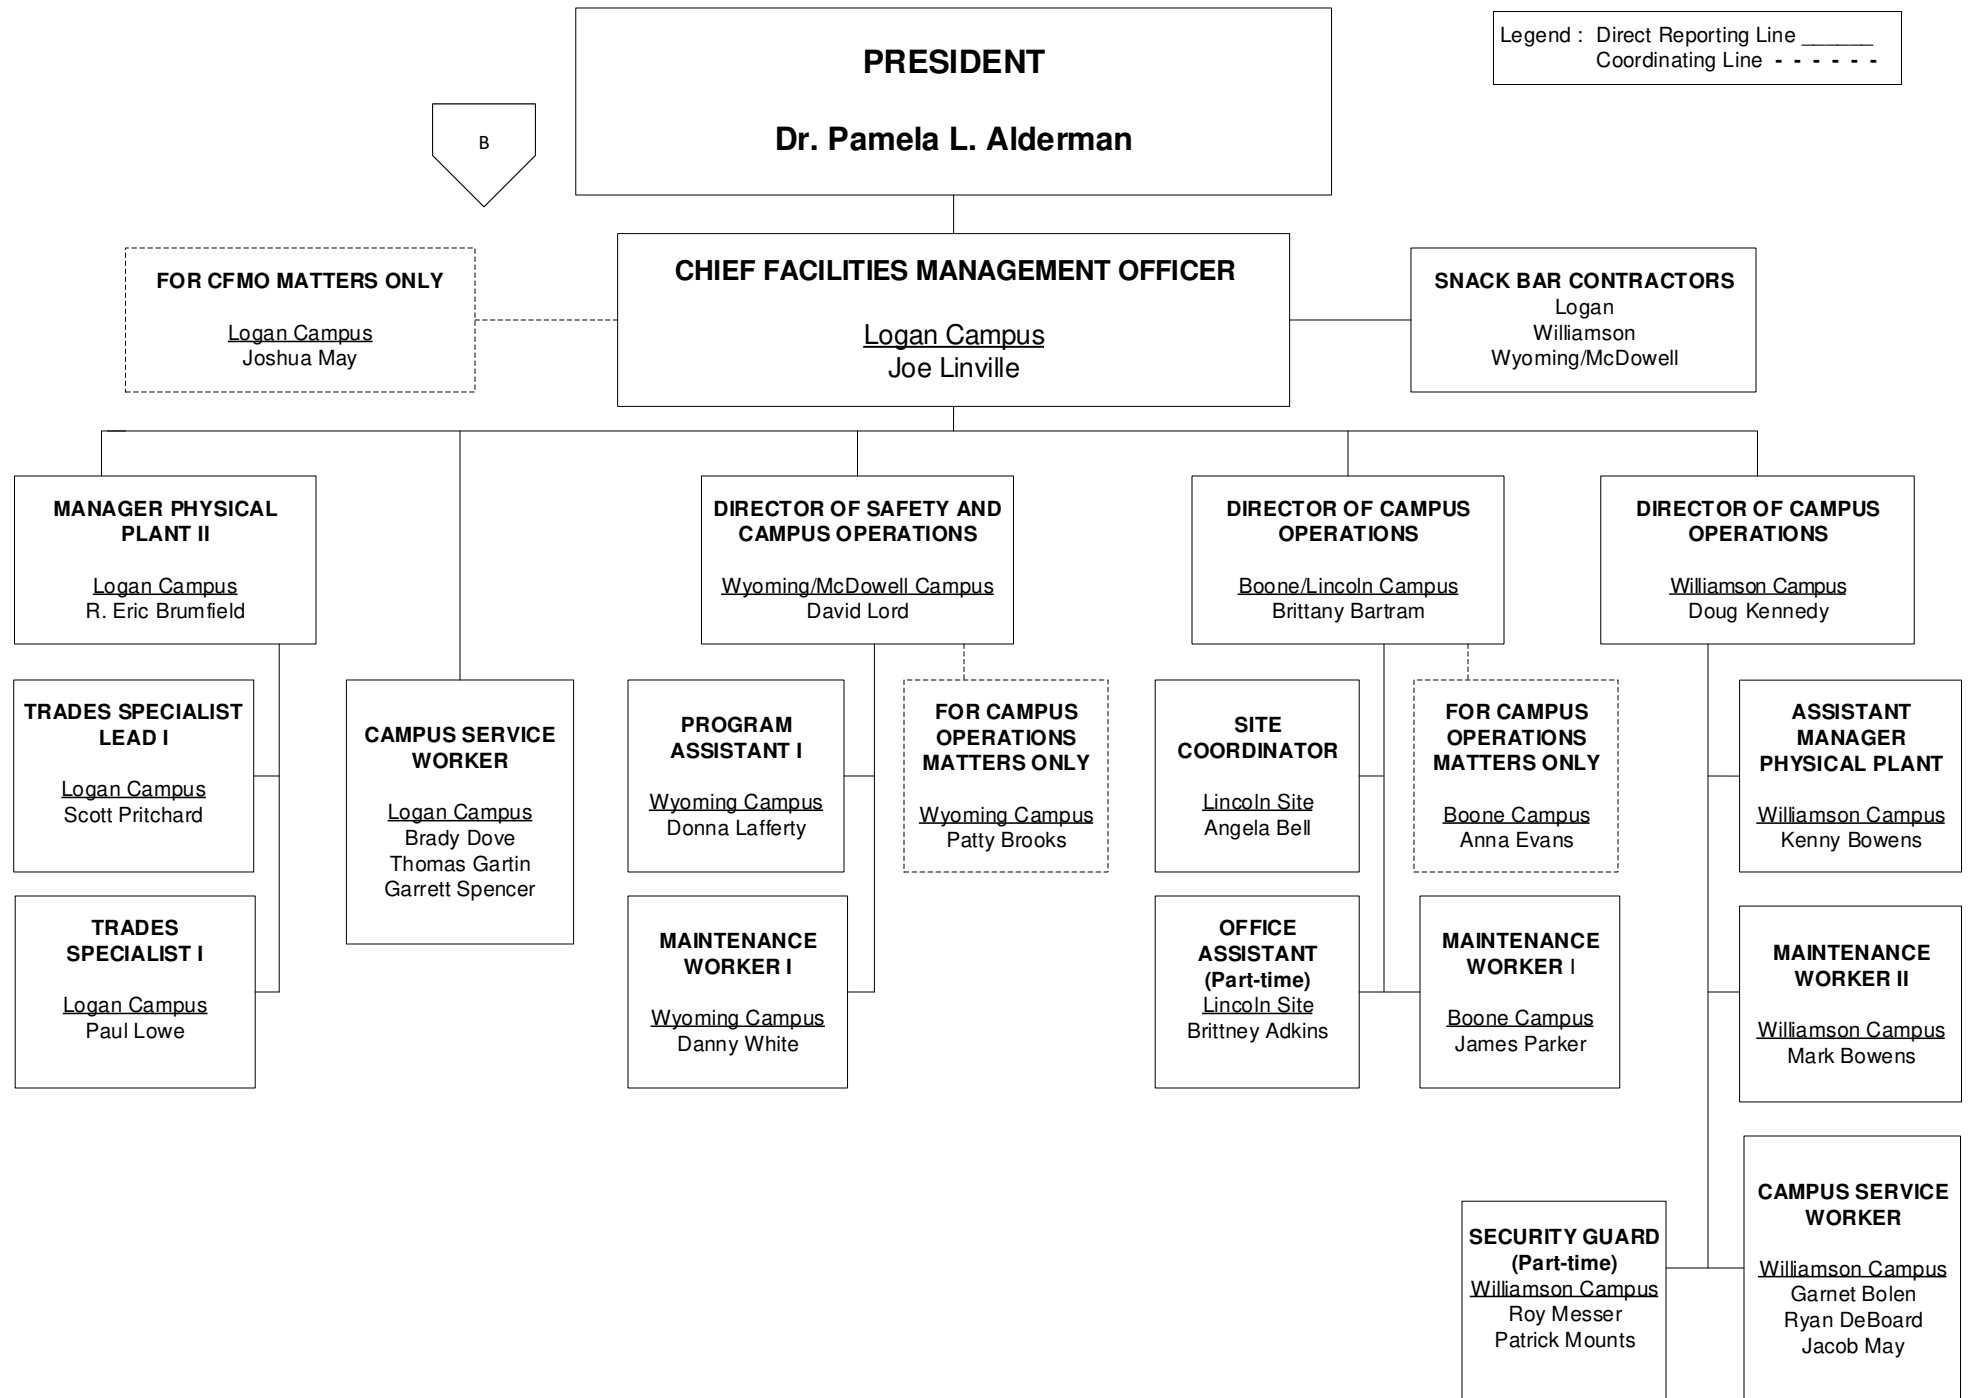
Legend : Direct Reporting Line ______
Coordinating Line - - - - - -

B

PRESIDENT

Dr. Pamela L. Alderman

FOR CFMO MATTERS ONLY

Logan Campus
Joshua May

CHIEF FACILITIES MANAGEMENT OFFICER

Logan Campus
Joe Linville

SNACK BAR CONTRACTORS
Logan
Williamson
Wyoming/McDowell

MANAGER PHYSICAL PLANT II

Logan Campus
R. Eric Brumfield

DIRECTOR OF SAFETY AND CAMPUS OPERATIONS

Wyoming/McDowell Campus
David Lord

DIRECTOR OF CAMPUS OPERATIONS

Boone/Lincoln Campus
Brittany Bartram

DIRECTOR OF CAMPUS OPERATIONS

Williamson Campus
Doug Kennedy

TRADES SPECIALIST LEAD I

Logan Campus
Scott Pritchard

CAMPUS SERVICE WORKER

Logan Campus
Brady Dove
Thomas Gartin
Garrett Spencer

PROGRAM ASSISTANT I

Wyoming Campus
Donna Lafferty

FOR CAMPUS OPERATIONS MATTERS ONLY

Wyoming Campus
Patty Brooks

SITE COORDINATOR

Lincoln Site
Angela Bell

FOR CAMPUS OPERATIONS MATTERS ONLY

Boone Campus
Anna Evans

ASSISTANT MANAGER PHYSICAL PLANT

Williamson Campus
Kenny Bowens

TRADES SPECIALIST I

Logan Campus
Paul Lowe

MAINTENANCE WORKER I

Wyoming Campus
Danny White

OFFICE ASSISTANT (Part-time)
Lincoln Site
Brittney Adkins

MAINTENANCE WORKER I

Boone Campus
James Parker

MAINTENANCE WORKER II

Williamson Campus
Mark Bowens

SECURITY GUARD (Part-time)
Williamson Campus
Roy Messer
Patrick Mounts

CAMPUS SERVICE WORKER

Williamson Campus
Garnet Bolen
Ryan DeBoard
Jacob May